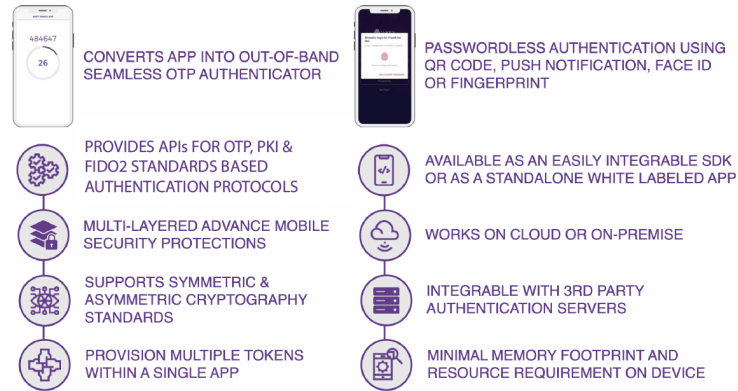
484647

26

CONVERTS APP INTO OUT-OF-BAND SEAMLESS OTP AUTHENTICATOR

PASSWORDLESS AUTHENTICATION USING QR CODE, PUSH NOTIFICATION, FACE ID OR FINGERPRINT

PROVIDES APIs FOR OTP, PKI & FIDO2 STANDARDS BASED AUTHENTICATION PROTOCOLS

AVAILABLE AS AN EASILY INTEGRABLE SDK OR AS A STANDALONE WHITE LABELED APP

MULTI-LAYERED ADVANCE MOBILE SECURITY PROTECTIONS

WORKS ON CLOUD OR ON-PREMISE

SUPPORTS SYMMETRIC & ASYMMETRIC CRYPTOGRAPHY STANDARDS

INTEGRABLE WITH 3RD PARTY AUTHENTICATION SERVERS

PROVISION MULTIPLE TOKENS WITHIN A SINGLE APP

MINIMAL MEMORY FOOTPRINT AND RESOURCE REQUIREMENT ON DEVICE